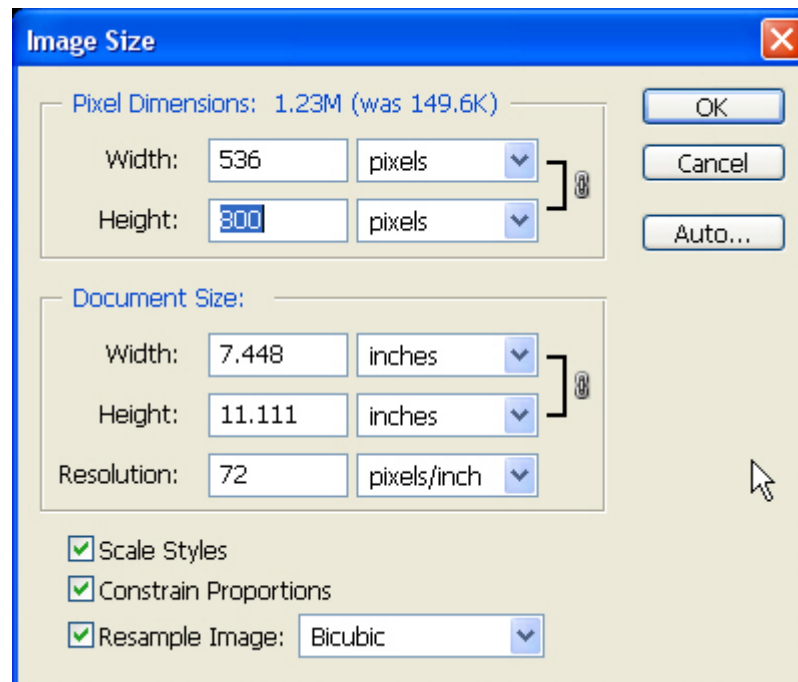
Image Size

Pixel Dimensions: 1.23M (was 149.6K)

Width: 536 pixels

Height: 800 pixels

OK

Cancel

Auto...

Document Size:

Width: 7.448 inches

Height: 11.111 inches

Resolution: 72 pixels/inch

Scale Styles

Constrain Proportions

Resample Image: Bicubic